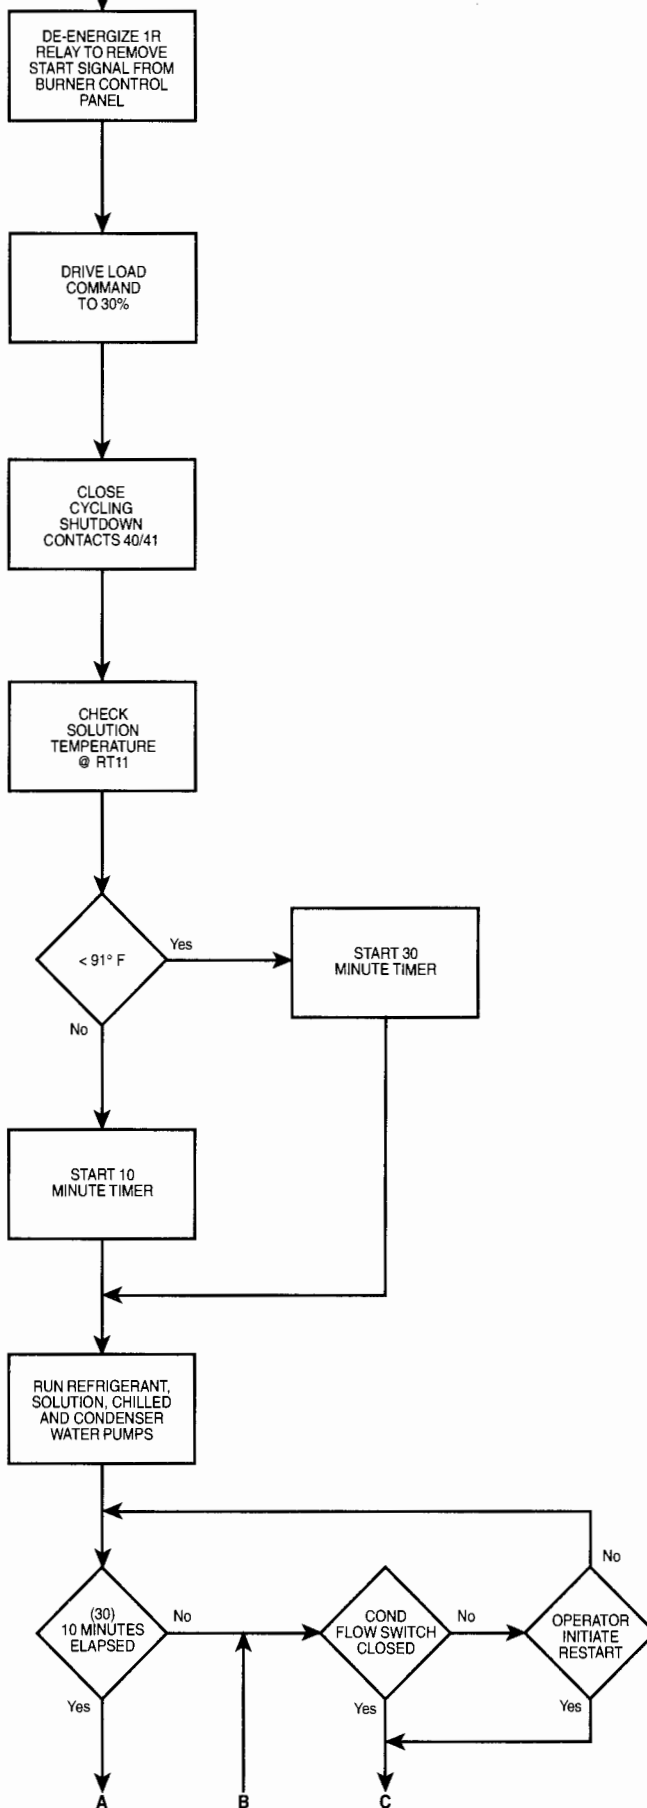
DE-ENERGIZE 1R RELAY TO REMOVE START SIGNAL FROM BURNER CONTROL PANEL

DRIVE LOAD COMMAND TO 30%

CLOSE CYCLING SHUTDOWN CONTACTS 40/41

CHECK SOLUTION TEMPERATURE @ RT11

< 91° F

Yes

START 30 MINUTE TIMER

No

START 10 MINUTE TIMER

RUN REFRIGERANT, SOLUTION, CHILLED AND CONDENSER WATER PUMPS

No

(30) 10 MINUTES ELAPSED

No

COND FLOW SWITCH CLOSED

No

OPERATOR INITIATE RESTART

Yes

Yes

Yes

A

B

C